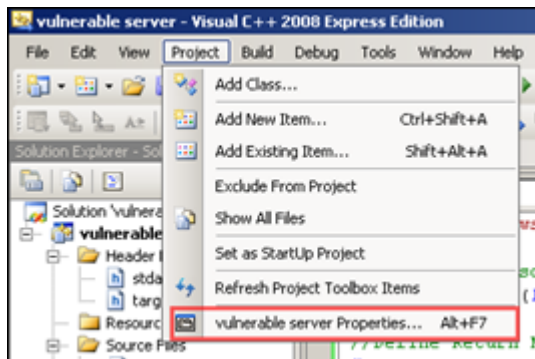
vulnerable server - Visual C++ 2008 Express Edition

File Edit View Project Build Debug Tools Window Help

Solution Explorer - Sol

Solution 'vulnera
vulnerable
Header
stda
targ
Resourc
Source Files

Add Class...
Add New Item... Ctrl+Shift+A
Add Existing Item... Shift+Alt+A
Exclude From Project
Show All Files
Set as StartUp Project
Refresh Project Toolbox Items
vulnerable server Properties... Alt+F7

//Define Return